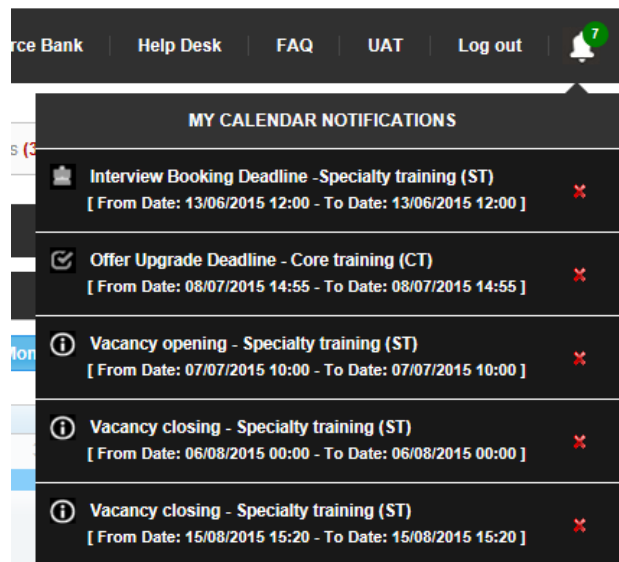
rce Bank | Help Desk | FAQ | UAT | Log out

7

MY CALENDAR NOTIFICATIONS

s (3

Interview Booking Deadline -Specialty training (ST)
[ From Date: 13/06/2015 12:00 - To Date: 13/06/2015 12:00 ]

Offer Upgrade Deadline - Core training (CT)
[ From Date: 08/07/2015 14:55 - To Date: 08/07/2015 14:55 ]

Mon

Vacancy opening - Specialty training (ST)
[ From Date: 07/07/2015 10:00 - To Date: 07/07/2015 10:00 ]

Vacancy closing - Specialty training (ST)
[ From Date: 06/08/2015 00:00 - To Date: 06/08/2015 00:00 ]

Vacancy closing - Specialty training (ST)
[ From Date: 15/08/2015 15:20 - To Date: 15/08/2015 15:20 ]